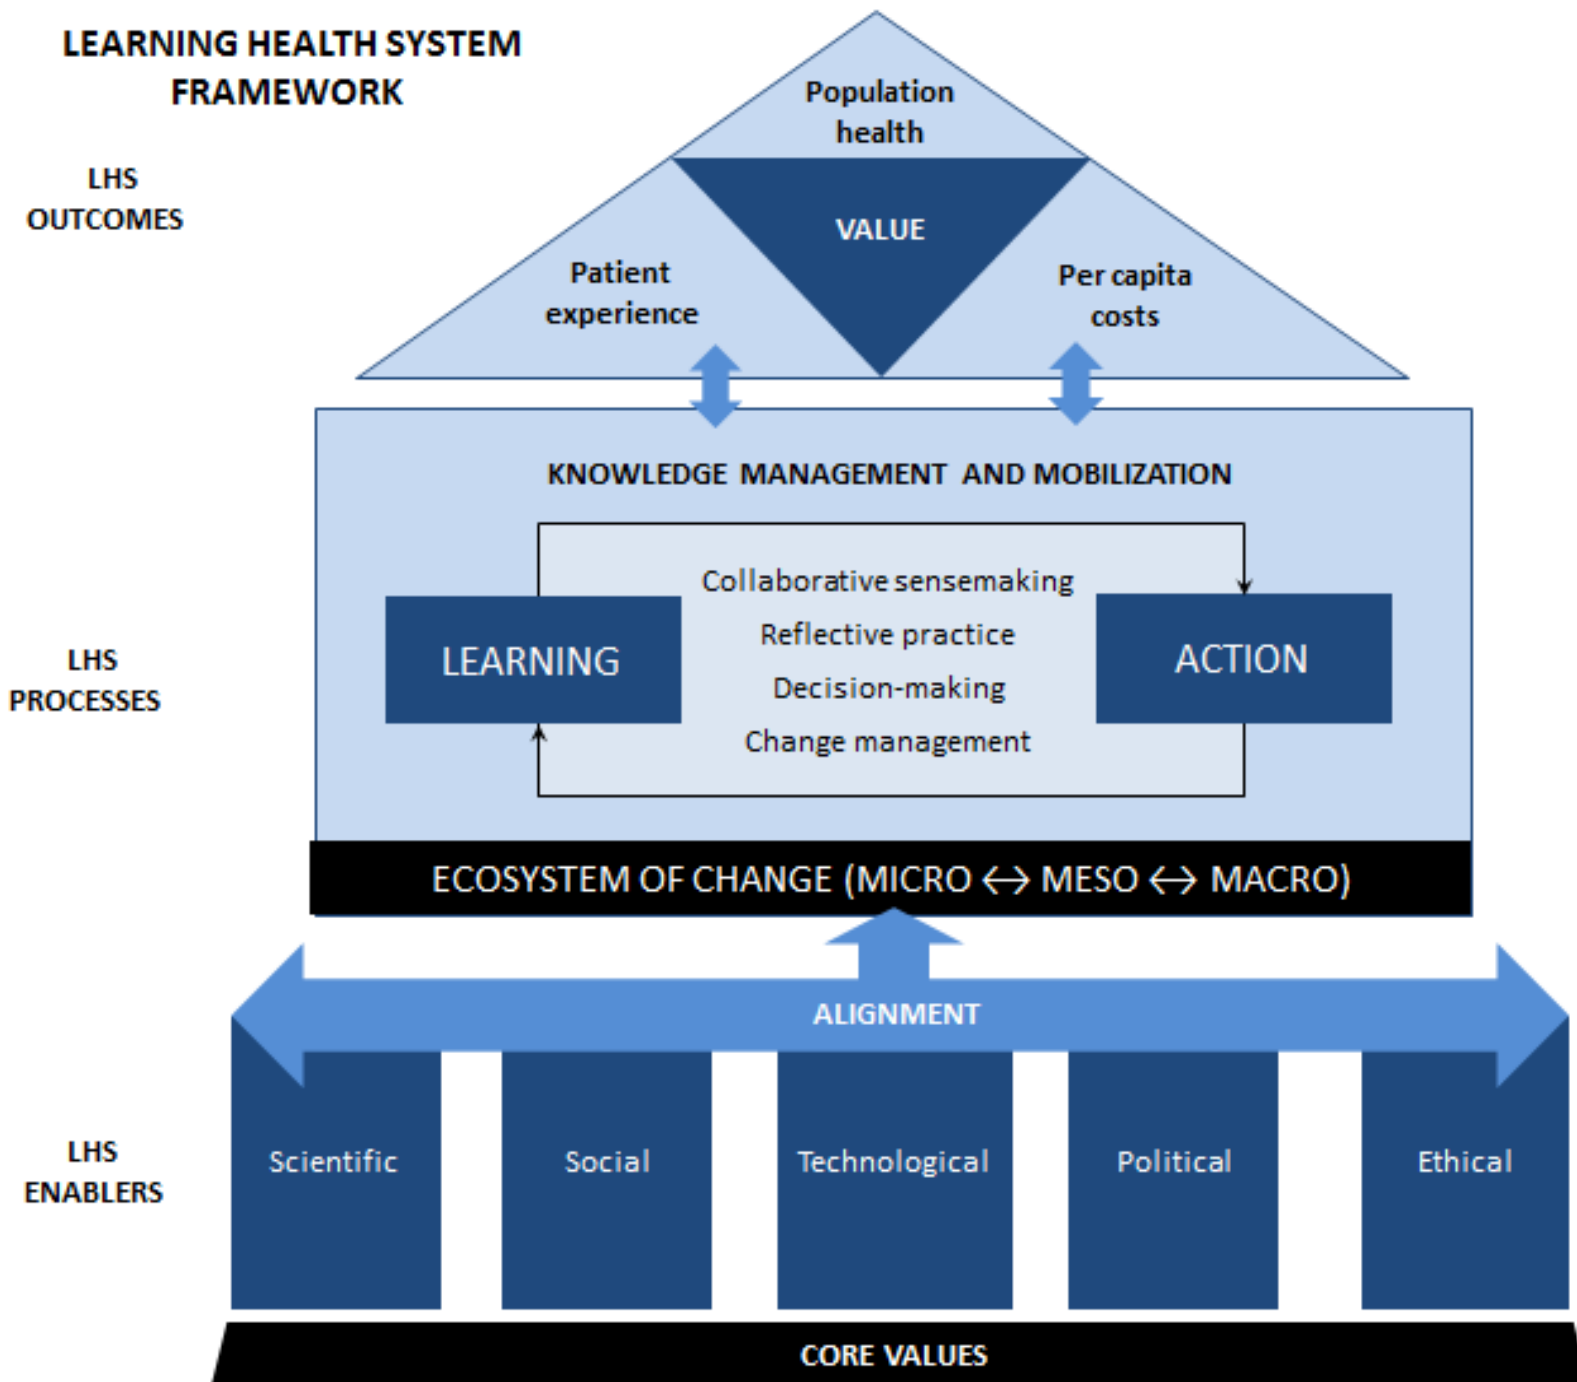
LEARNING HEALTH SYSTEM FRAMEWORK

LHS OUTCOMES

Population health

VALUE

Patient experience

Per capita costs

KNOWLEDGE MANAGEMENT AND MOBILIZATION

LHS PROCESSES

LEARNING

Collaborative sensemaking

Reflective practice

Decision-making

Change management

ACTION

ECOSYSTEM OF CHANGE (MICRO ↔ MESO ↔ MACRO)

ALIGNMENT

LHS ENABLERS

Scientific

Social

Technological

Political

Ethical

CORE VALUES